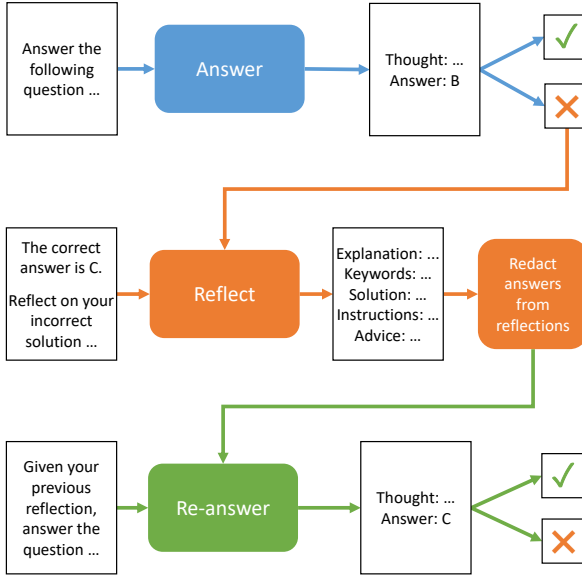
Answer the following question ...

Answer

Thought: ...
Answer: B

✓

✕

The correct answer is C.

Reflect on your incorrect solution ...

Reflect

Explanation: ...
Keywords: ...
Solution: ...
Instructions: ...
Advice: ...

Redact answers from reflections

Given your previous reflection, answer the question ...

Re-answer

Thought: ...
Answer: C

✓

✕